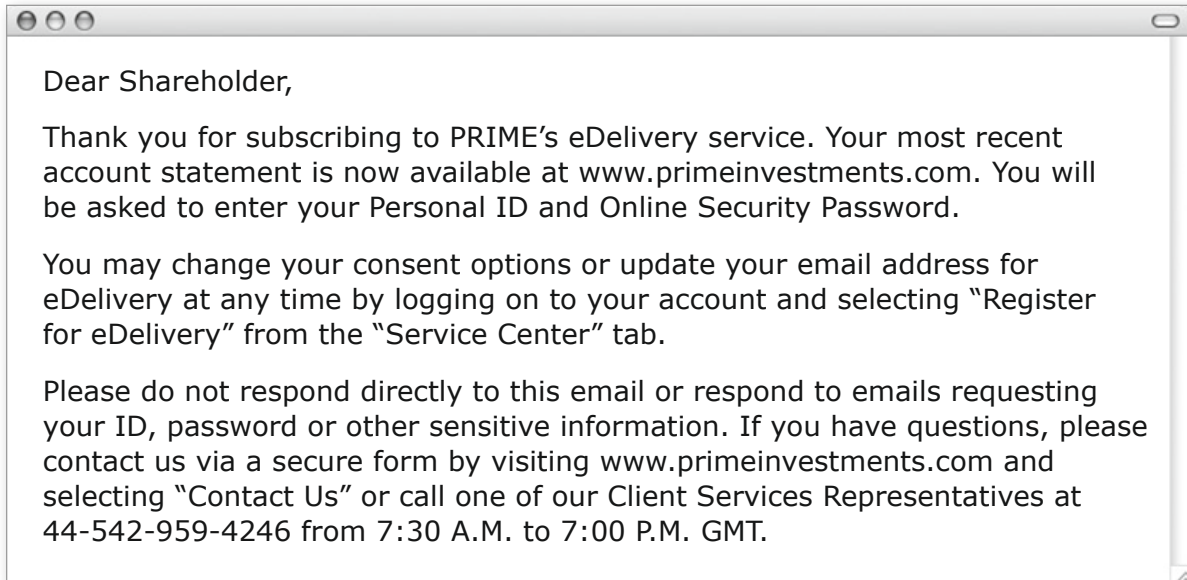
Dear Shareholder,

Thank you for subscribing to PRIME’s eDelivery service. Your most recent account statement is now available at www.primeinvestments.com. You will be asked to enter your Personal ID and Online Security Password.

You may change your consent options or update your email address for eDelivery at any time by logging on to your account and selecting “Register for eDelivery” from the “Service Center” tab.

Please do not respond directly to this email or respond to emails requesting your ID, password or other sensitive information. If you have questions, please contact us via a secure form by visiting www.primeinvestments.com and selecting “Contact Us” or call one of our Client Services Representatives at 44-542-959-4246 from 7:30 A.M. to 7:00 P.M. GMT.